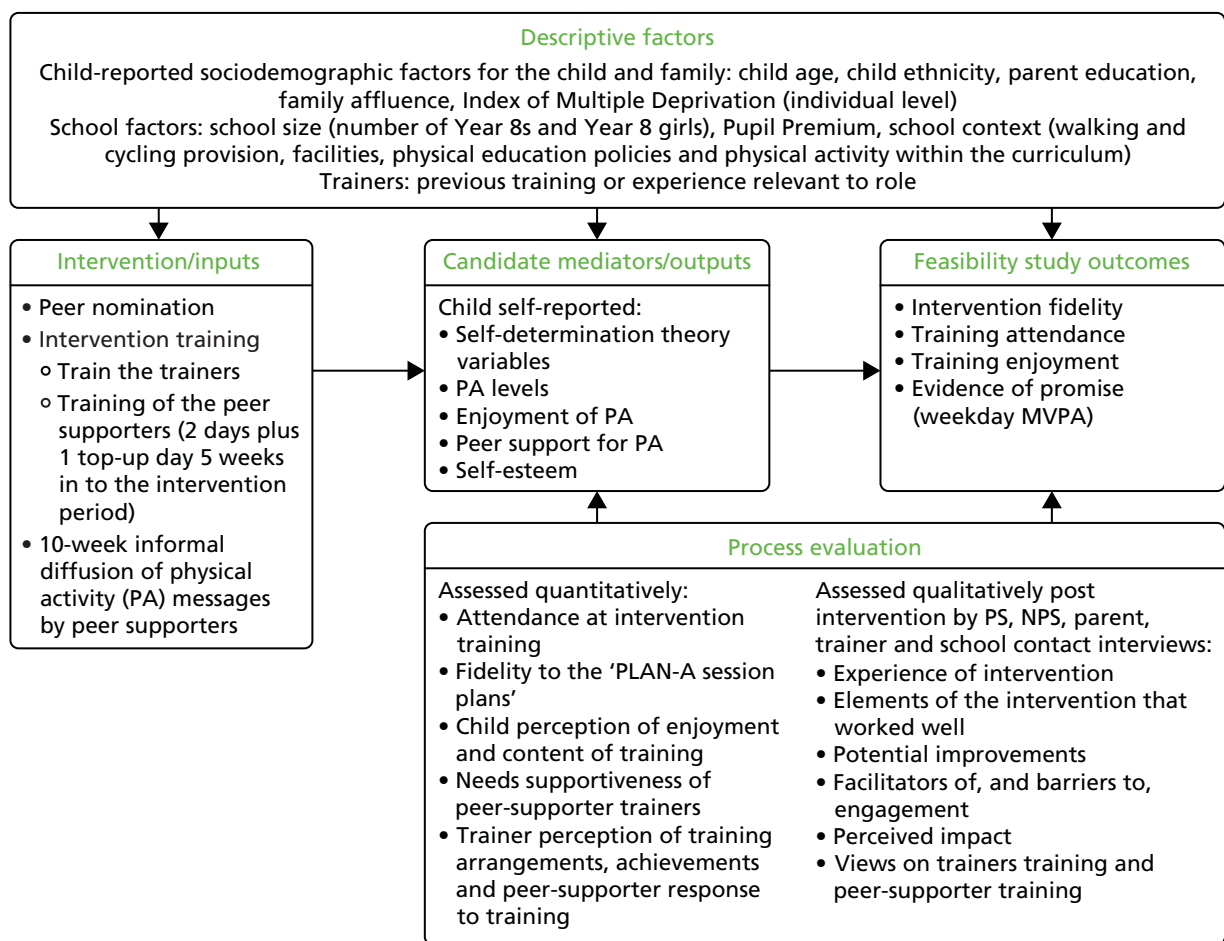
Descriptive factors

Child-reported sociodemographic factors for the child and family: child age, child ethnicity, parent education, family affluence, Index of Multiple Deprivation (individual level)
School factors: school size (number of Year 8s and Year 8 girls), Pupil Premium, school context (walking and cycling provision, facilities, physical education policies and physical activity within the curriculum)
Trainers: previous training or experience relevant to role

Intervention/inputs

• Peer nomination
• Intervention training
  ◦ Train the trainers
  ◦ Training of the peer supporters (2 days plus 1 top-up day 5 weeks in to the intervention period)
• 10-week informal diffusion of physical activity (PA) messages by peer supporters

Candidate mediators/outputs

Child self-reported:
• Self-determination theory variables
• PA levels
• Enjoyment of PA
• Peer support for PA
• Self-esteem

Feasibility study outcomes

• Intervention fidelity
• Training attendance
• Training enjoyment
• Evidence of promise (weekday MVPA)

Process evaluation

Assessed quantitatively:
• Attendance at intervention training
• Fidelity to the 'PLAN-A session plans'
• Child perception of enjoyment and content of training
• Needs supportiveness of peer-supporter trainers
• Trainer perception of training arrangements, achievements and peer-supporter response to training

Assessed qualitatively post intervention by PS, NPS, parent, trainer and school contact interviews:
• Experience of intervention
• Elements of the intervention that worked well
• Potential improvements
• Facilitators of, and barriers to, engagement
• Perceived impact
• Views on trainers training and peer-supporter training